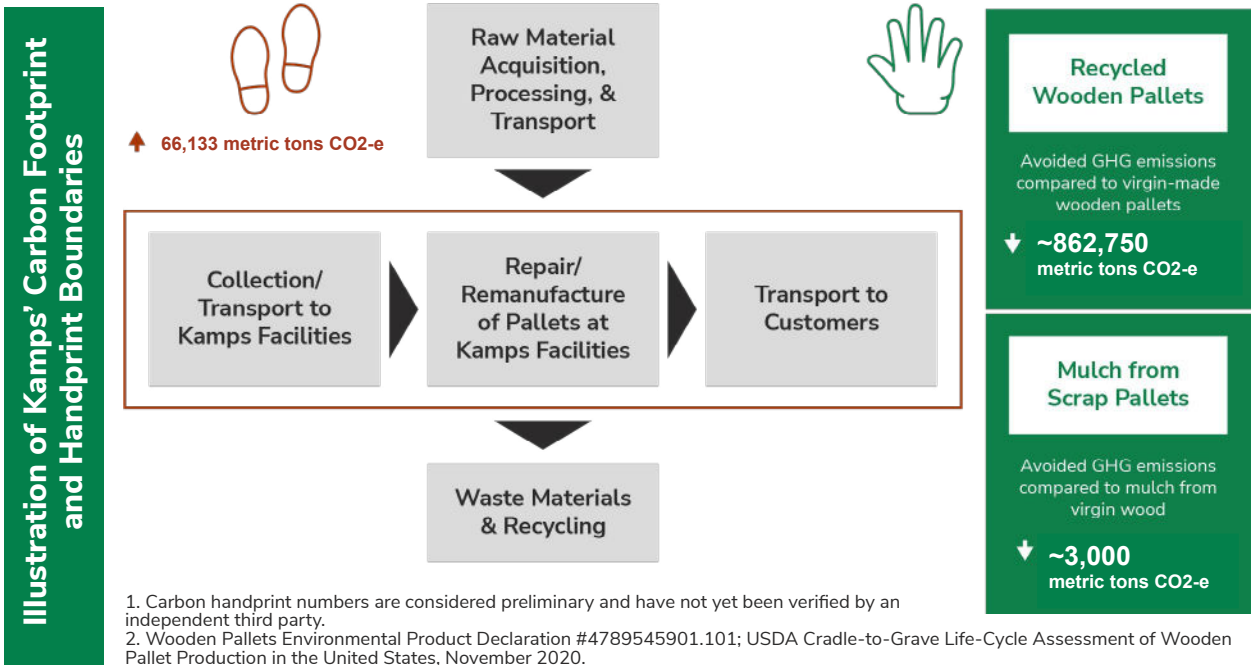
Illustration of Kamps' Carbon Footprint and Handprint Boundaries

66,133 metric tons CO2-e

Raw Material Acquisition, Processing, & Transport

Collection/ Transport to Kamps Facilities

Repair/ Remanufacture of Pallets at Kamps Facilities

Transport to Customers

Waste Materials & Recycling

Recycled Wooden Pallets

Avoided GHG emissions compared to virgin-made wooden pallets

~862,750 metric tons CO2-e

Mulch from Scrap Pallets

Avoided GHG emissions compared to mulch from virgin wood

~3,000 metric tons CO2-e

1. Carbon handprint numbers are considered preliminary and have not yet been verified by an independent third party.
2. Wooden Pallets Environmental Product Declaration #4789545901.101; USDA Cradle-to-Grave Life-Cycle Assessment of Wooden Pallet Production in the United States, November 2020.